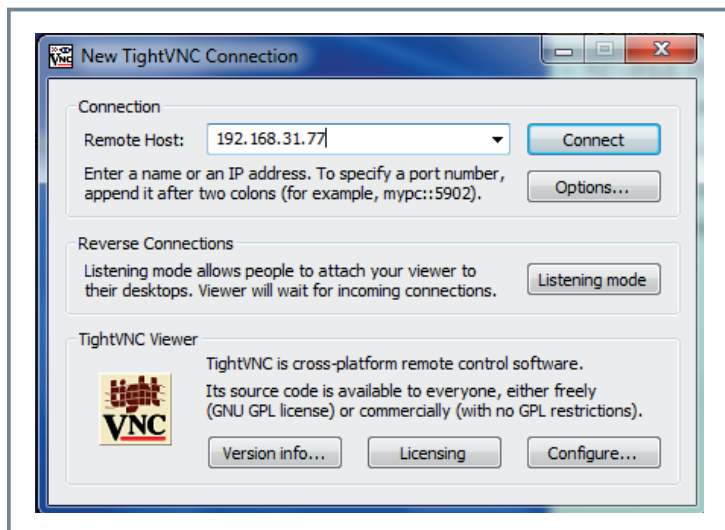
New TightVNC Connection

Connection

Remote Host: 192.168.31.77

Connect

Enter a name or an IP address. To specify a port number, append it after two colons (for example, mypc::5902).

Options...

Reverse Connections

Listening mode allows people to attach your viewer to their desktops. Viewer will wait for incoming connections.

Listening mode

TightVNC Viewer

TightVNC is cross-platform remote control software.

Its source code is available to everyone, either freely (GNU GPL license) or commercially (with no GPL restrictions).

tight VNC

Version info...

Licensing

Configure...